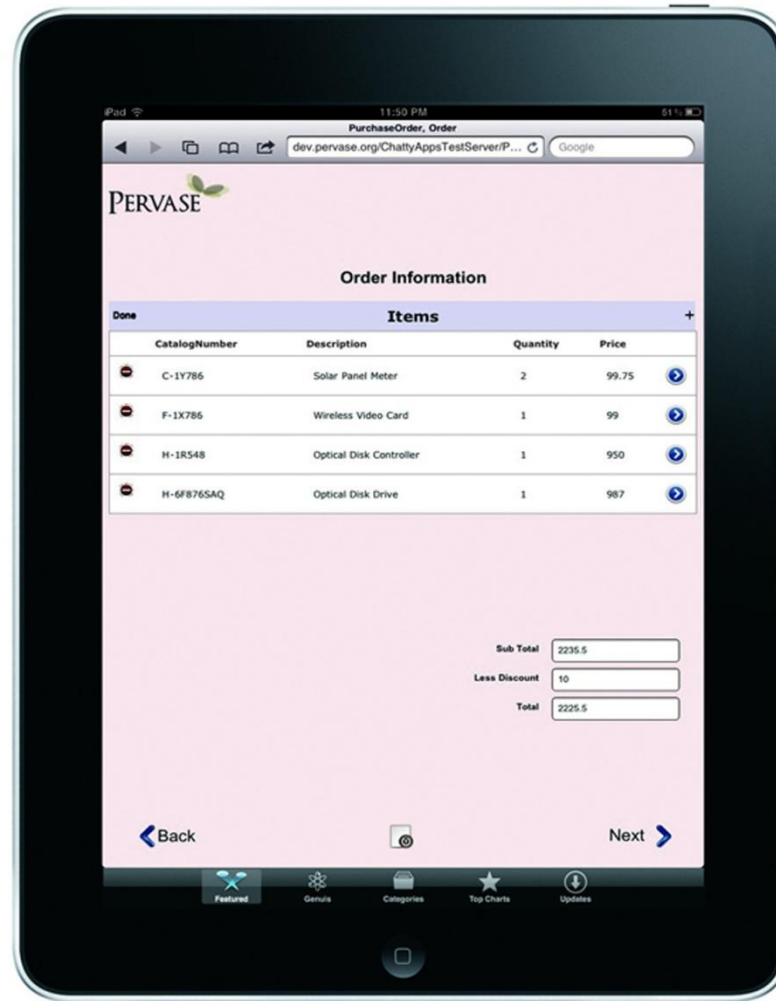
iPad
11:50 PM
51%
PurchaseOrder, Order
dev.pervase.org/ChattyAppsTestServer/P...
Google

PERVASE

Order Information

Done
Items
+

| CatalogNumber | Description | Quantity | Price |
|---|---|---|---|
| C-1Y786 | Solar Panel Meter | 2 | 99.75 |
| F-1X786 | Wireless Video Card | 1 | 99 |
| H-1R548 | Optical Disk Controller | 1 | 950 |
| H-6F876SAQ | Optical Disk Drive | 1 | 987 |

Sub Total 2235.5
Less Discount 10
Total 2225.5

Back
Next

Featured
Genius
Categories
Top Charts
Updates